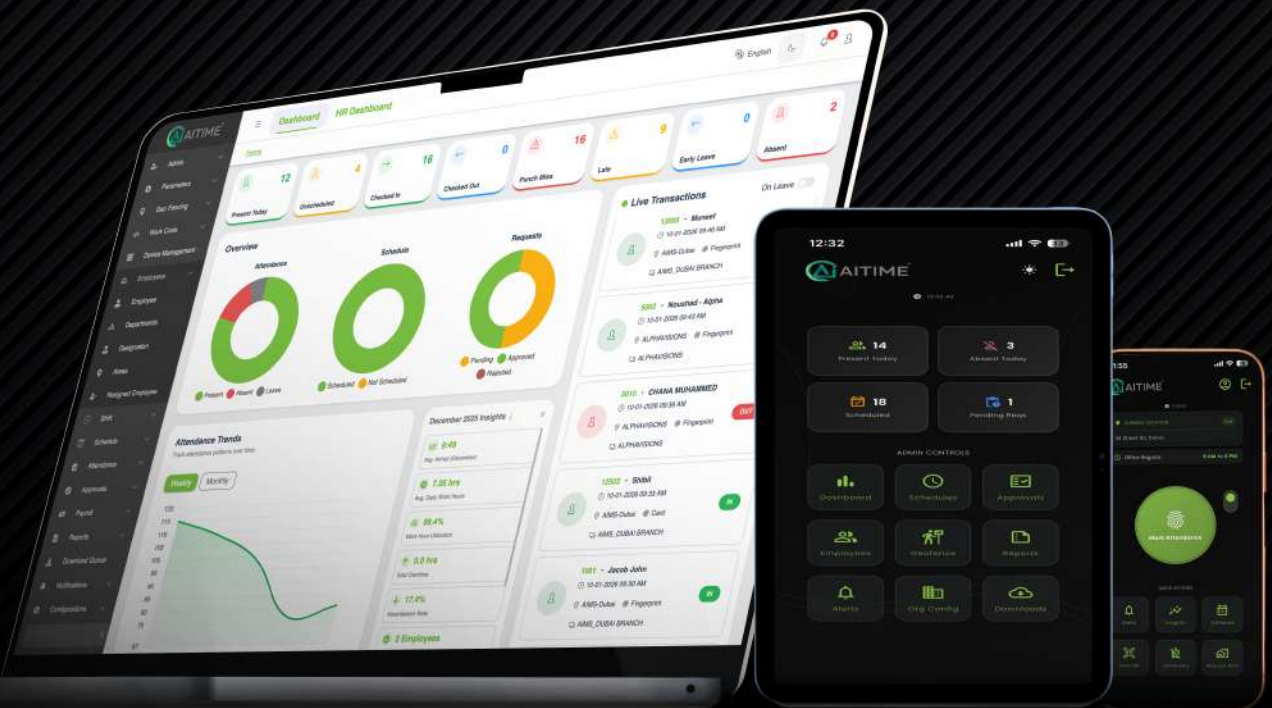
AITIME

Dashboard HR Dashboard

English

Admin
Parameters
Gen Pending
Work Code
Device Management
Employees
Employee
Departments
Designation
Areas
Assigned Employee
Shift
Schedule
Attendance
Approvals
Payroll
Reports
Download Queue
Notifications
Configurations

12 Present Today
4 Unscheduled
16 Checked In
0 Checked Out
16 Punch Miss
9 Late
0 Early Leave
2 Absent

Overview
Attendance
Present Absent Leave
Schedule
Scheduled Not Scheduled
Requests
Pending Approved Rejected

Live Transactions
On Leave

12002 - Muneer
10-01-2026 09:40 AM
AIMS-Dubai Fingerprint
AIMS_DUBAI BRANCH

5002 - Noushad - Alpha
10-01-2026 09:43 AM
ALPHAVISIONS Fingerprint
ALPHAVISIONS

3010 - CHANA MUHAMMED
10-01-2026 09:35 AM
ALPHAVISIONS Fingerprint
ALPHAVISIONS
OUT

12003 - Shibil
10-01-2026 09:33 AM
AIMS-Dubai Card
AIMS_DUBAI BRANCH
IN

1001 - Jacob John
10-01-2026 09:30 AM
AIMS-Dubai Fingerprint
AIMS_DUBAI BRANCH
IN

Attendance Trends
Track attendance patterns over time
Weekly Monthly
120
110
102
96
90
84
78

December 2025 Insights
9:49
Avg. Arrival (December)
7.85 hrs
Avg. Daily Work Hours
99.4%
Work Hour Utilization
0.0 hrs
Total Overtime
17.4%
Absenteeism Rate
2 Employees

12:32
AITIME
14 Present Today
3 Absent Today
18 Scheduled
1 Pending Reqs
ADMIN CONTROLS
Dashboard
Schedules
Approvals
Employees
Geofence
Reports
Alerts
Org Config
Downloads

1:55
AITIME
Mark Attendance